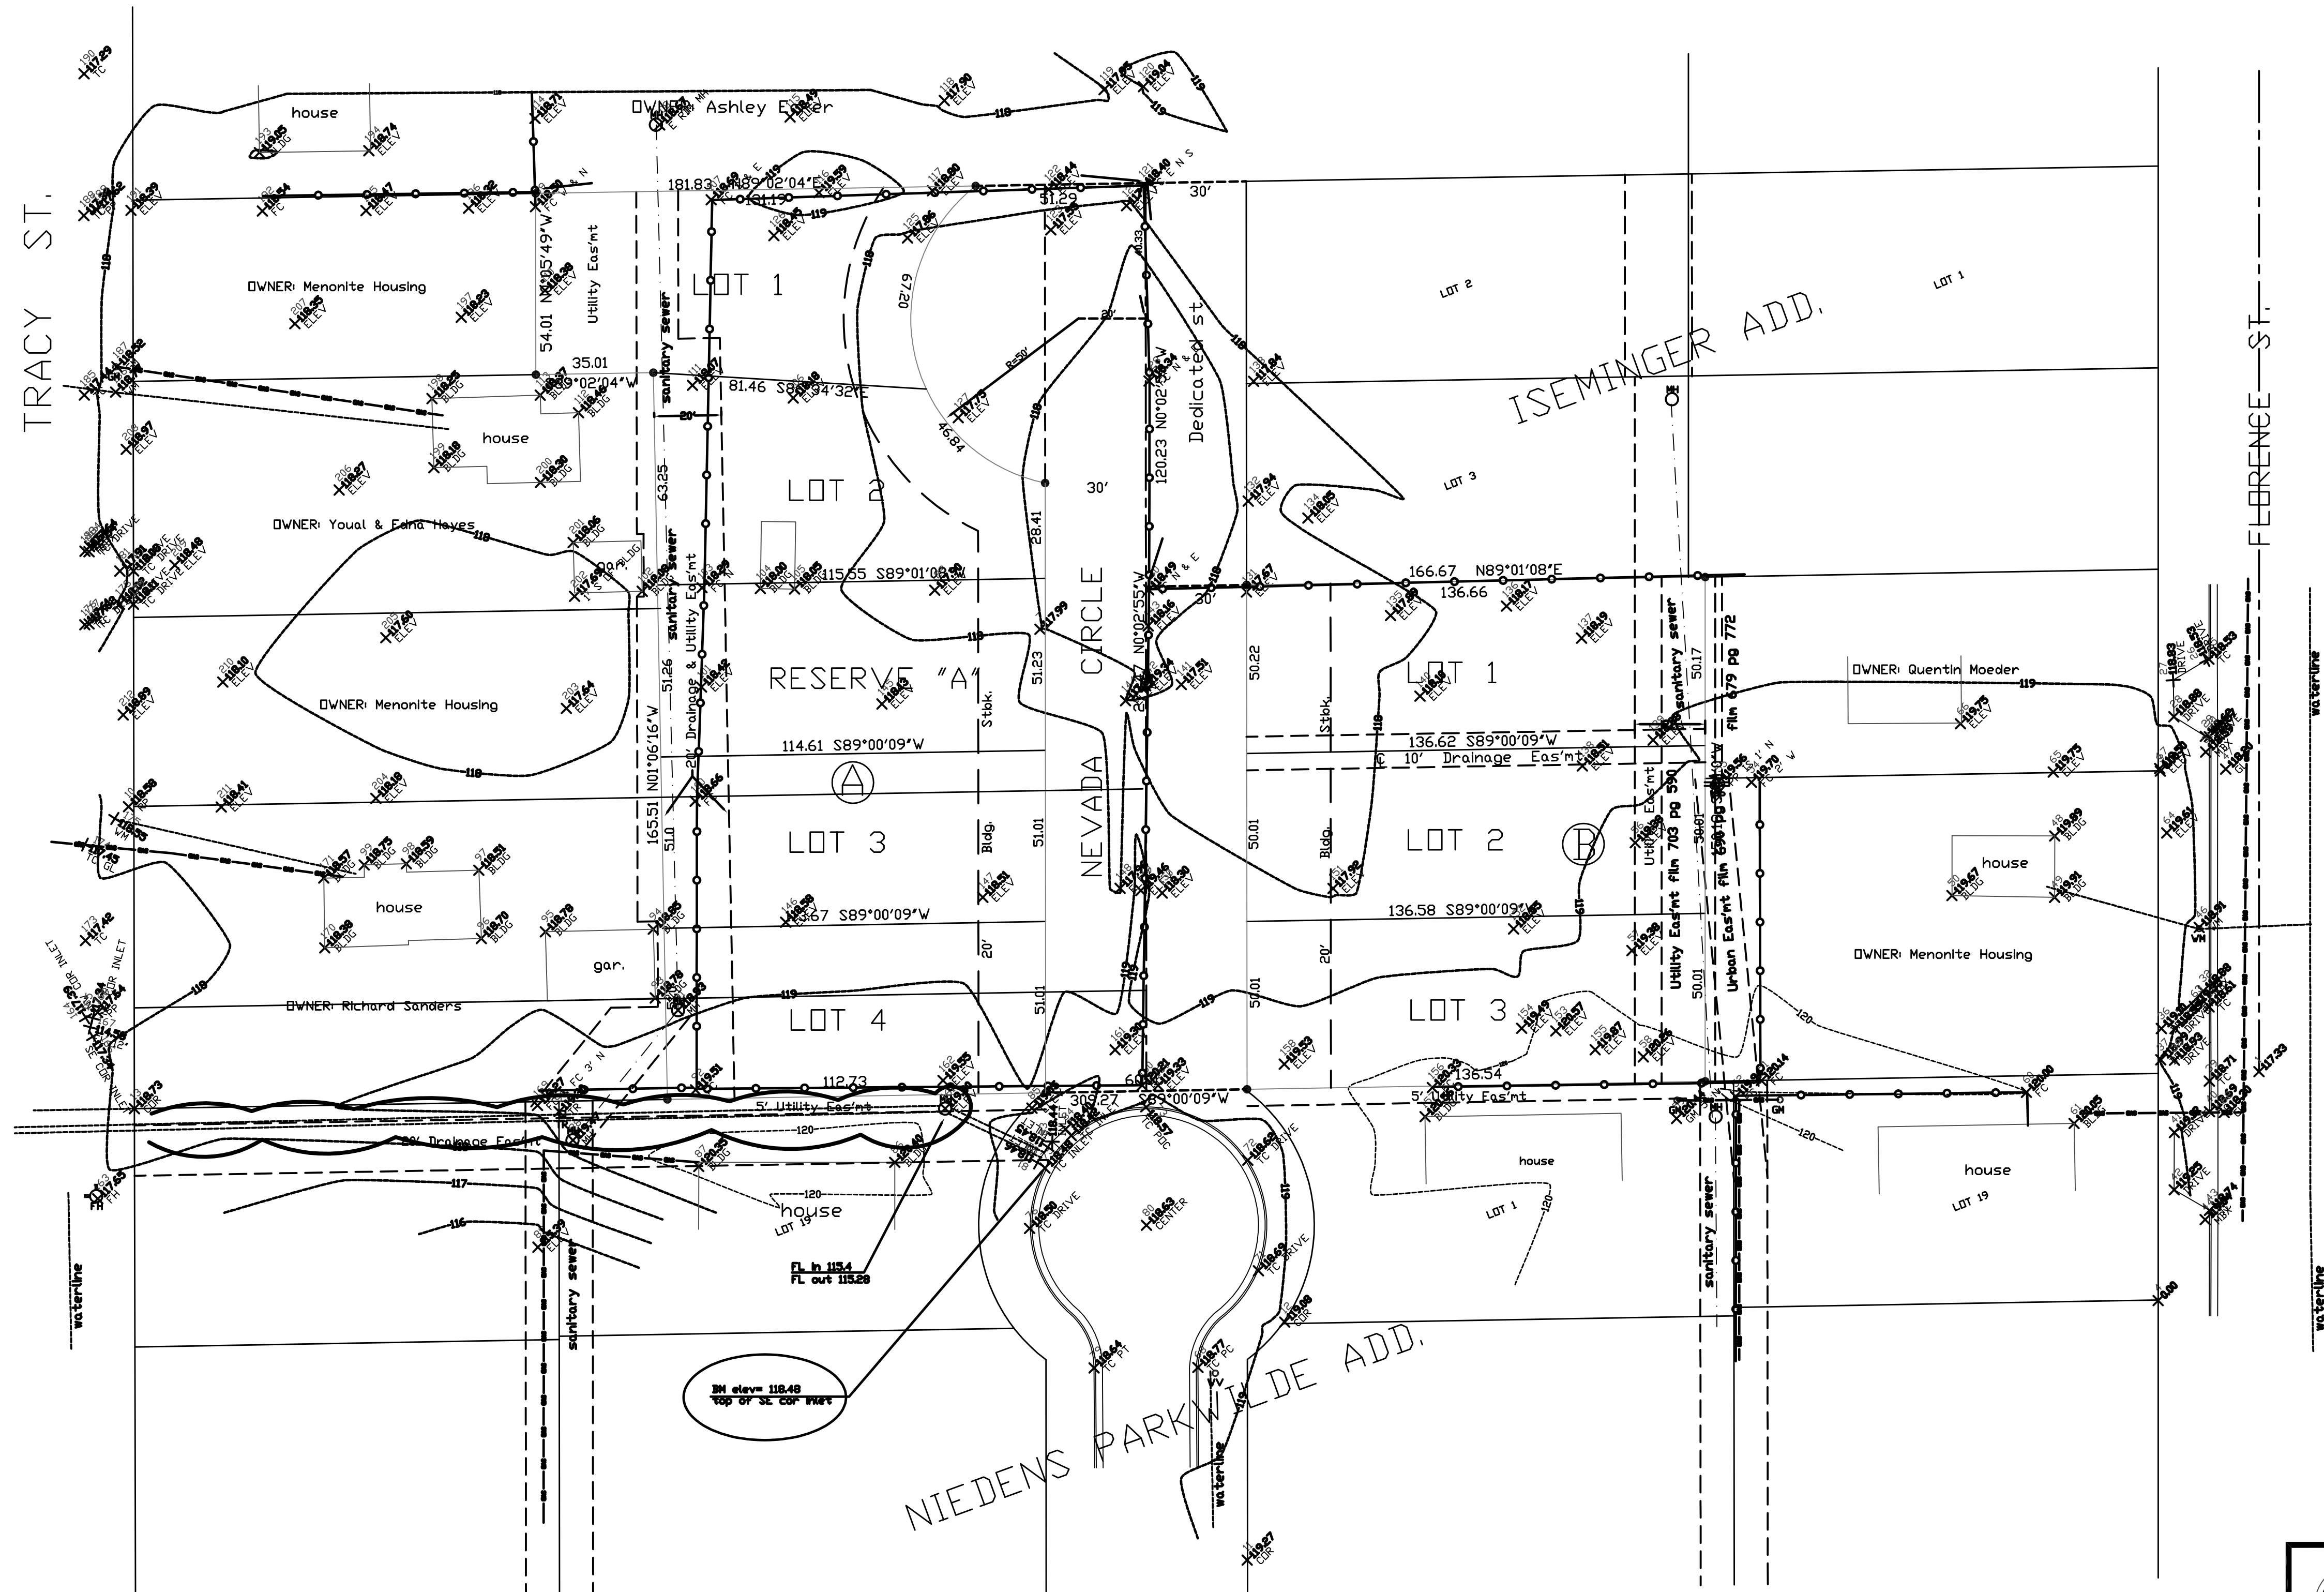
TRACY ST.

house

OWNER: Ashley Eder

181.83 N89°02'04"E

51.29

30'

LOT 1

OWNER: Menonite Housing

54.01 N0°05'49"W

Utility Eas'mt

35.01 S89°02'04"W

81.46 S89°34'32"E

67.20

R=50'

46.84

Dedicated St.

120.23 N0°02'

ISEMINGER ADD.

LOT 2

LOT 1

LOT 3

house

20'

63.25

sanitary sewer

LOT 2

30'

28.41

OWNER: Youal & Edna Hayes

115.55 S89°01'08"W

166.67 N89°01'08"E

136.66

FLORENCE ST.

sanitary sewer

51.26 Drainage & Utility Eas'mt

RESERVE "A"

Stbk.

51.23

NEVADA CIRCLE

N0°02'55"W

50.22

LOT 1

50.17

film 679 pg 772

OWNER: Quentin Moeder

OWNER: Menonite Housing

114.61 S89°00'09"W

136.62 S89°00'09"W

10' Drainage Eas'mt

165.51 N01°06'16"W

51.0

LOT 3

Bldg.

51.01

50.01

Bldg.

LOT 2

Utility Eas'mt film 703 pg 590

Urban Eas'mt film 656 pg

50.01

house

house

113.67 S89°00'09"W

136.58 S89°00'09"W

gar.

20'

20'

OWNER: Menonite Housing

OWNER: Richard Sanders

LOT 4

51.01

50.01

LOT 3

Utility Eas'mt

50.01

112.73

309.27 S89°00'09"W

136.54

5' Utility Eas'mt

5' Utility Eas'mt

20' Drainage Eas'mt

house

house

house

LOT 19

LOT 1

LOT 19

FL in 115.4
FL out 115.28

sanitary sewer

sanitary sewer

waterline

waterline

waterline

BM elev= 118.48
top of SE cor inlet

NIEDENS PARKWILDE ADD.

119

118

117

116

120